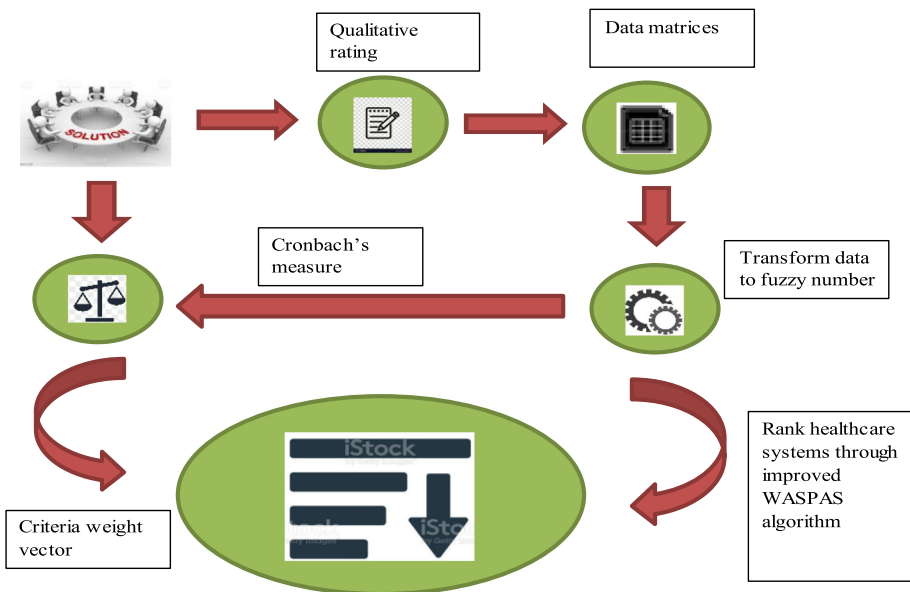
SOLUTION

Qualitative rating

Data matrices

Cronbach's measure

Transform data to fuzzy number

iStock
by Getty Images

Rank healthcare systems through improved WASPAS algorithm

Criteria weight vector